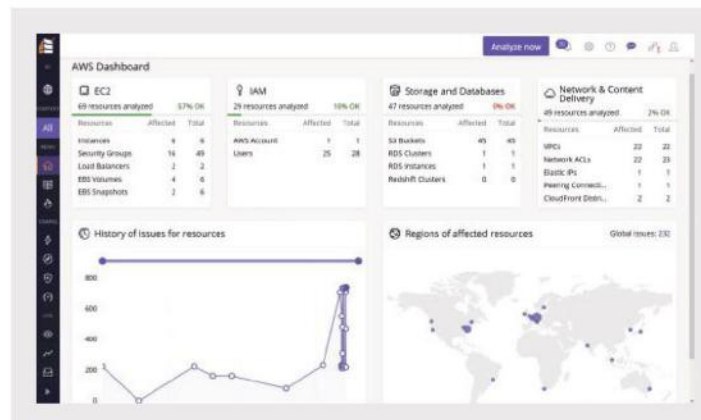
Analyze now

AWS Dashboard

All

EC2
69 resources analyzed 57% OK

| Resources | Affected | Total |
|---|---|---|
| Instances | 6 | 6 |
| Security Groups | 16 | 49 |
| Load Balancers | 2 | 2 |
| EBS Volumes | 4 | 6 |
| EBS Snapshots | 2 | 6 |

IAM
29 resources analyzed 10% OK

| Resources | Affected | Total |
|---|---|---|
| AWS Account | 1 | 1 |
| Users | 25 | 28 |

Storage and Databases
47 resources analyzed 0% OK

| Resources | Affected | Total |
|---|---|---|
| S3 Buckets | 45 | 45 |
| RDS Clusters | 1 | 1 |
| RDS Instances | 1 | 1 |
| Redshift Clusters | 0 | 0 |

Network & Content Delivery
49 resources analyzed 2% OK

| Resources | Affected | Total |
|---|---|---|
| VPCs | 22 | 22 |
| Network ACLs | 22 | 23 |
| Elastic IPs | 1 | 1 |
| Peering Connecti... | 1 | 1 |
| CloudFront Distri... | 2 | 2 |

History of issues for resources

800
600
400
200
0

Regions of affected resources

Global issues: 232